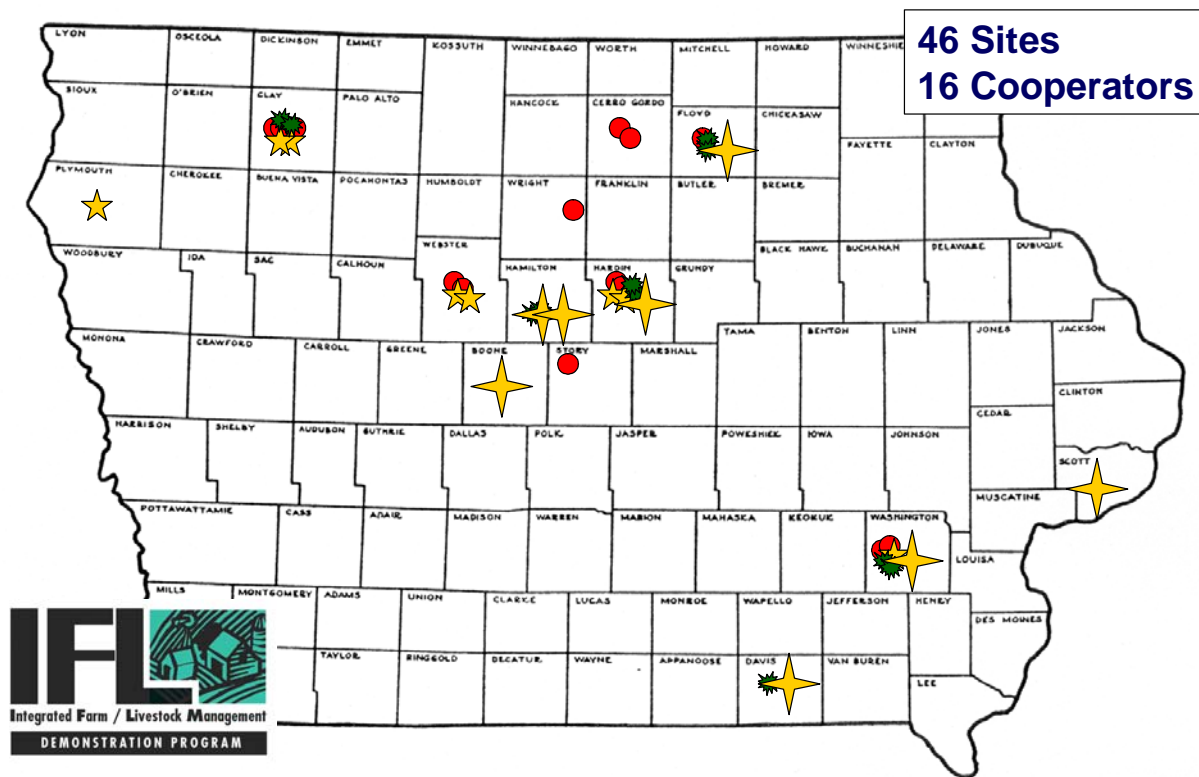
46 Sites
16 Cooperators

LYON
OSCEOLA
DICKINSON
EMMET
KOSSUTH
WINNEBAGO
WORTH
MITCHELL
HOWARD
WINNESHIE
SIOUX
O'BRIEN
CLAY
PALO ALTO
HANCOCK
CERRO GORDO
FLOYD
CHICKASAW
FAYETTE
CLAYTON
PLYMOUTH
CHEROKEE
BUENA VISTA
POCAHONTAS
HUMBOLDT
WRIGHT
FRANKLIN
BUTLER
BREMER
WOODBURY
IDA
SAC
CALHOUN
WEBSTER
HAMILTON
HARDIN
GRUNDY
BLACK HAWK
BUCHANAN
DELAWARE
DUBUQUE
MONONA
CRAWFORD
CARROLL
GREENE
BOONE
STORY
MARSHALL
TAMA
BENTON
LINN
JONES
JACKSON
CLINTON
HARRISON
SHELBY
AUDUBON
GUTHRIE
DALLAS
POLK
JASPER
POWESHIEK
IOWA
JOHNSON
CEDAR
SCOTT
MUSCATINE
POTTAWATTAMIE
CASS
ADAIR
MADISON
WARREN
MARION
MAHASKA
KEOKUK
WASHINGTON
LOUISA
MILLS
MONTGOMERY
ADAMS
UNION
CLARKE
LUCAS
MONROE
WAPELLO
JEFFERSON
HENRY
DES MOINES
TAYLOR
RINGGOLD
DECATUR
WAYNE
APPANOOSE
DAVIS
VAN BUREN
LEE

IFL
Integrated Farm / Livestock Management
DEMONSTRATION PROGRAM